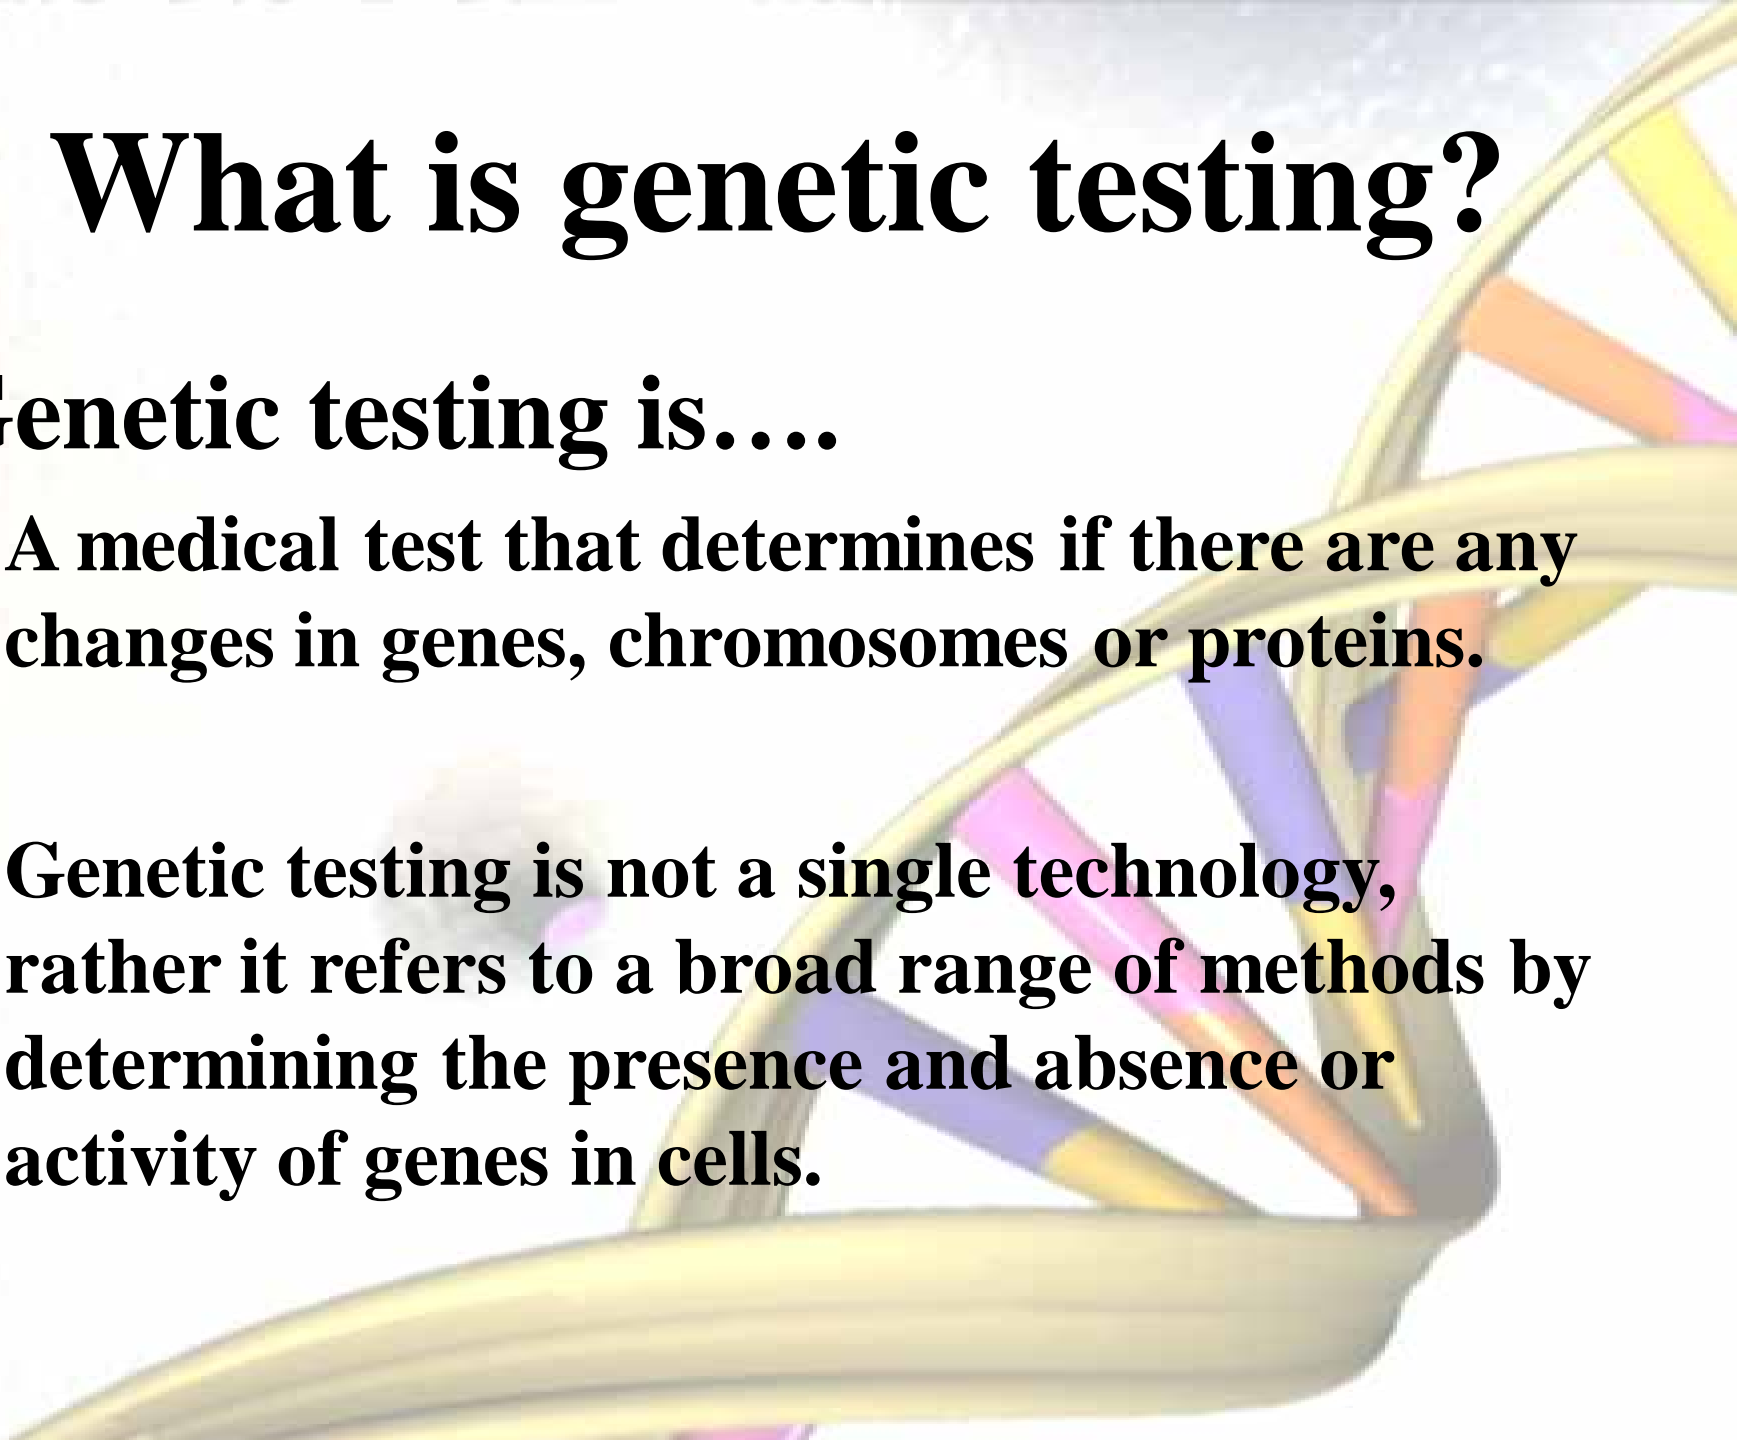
What is genetic testing?

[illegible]enetic testing is….

A medical test that determines if there are any changes in genes, chromosomes or proteins.

Genetic testing is not a single technology, rather it refers to a broad range of methods by determining the presence and absence or activity of genes in cells.